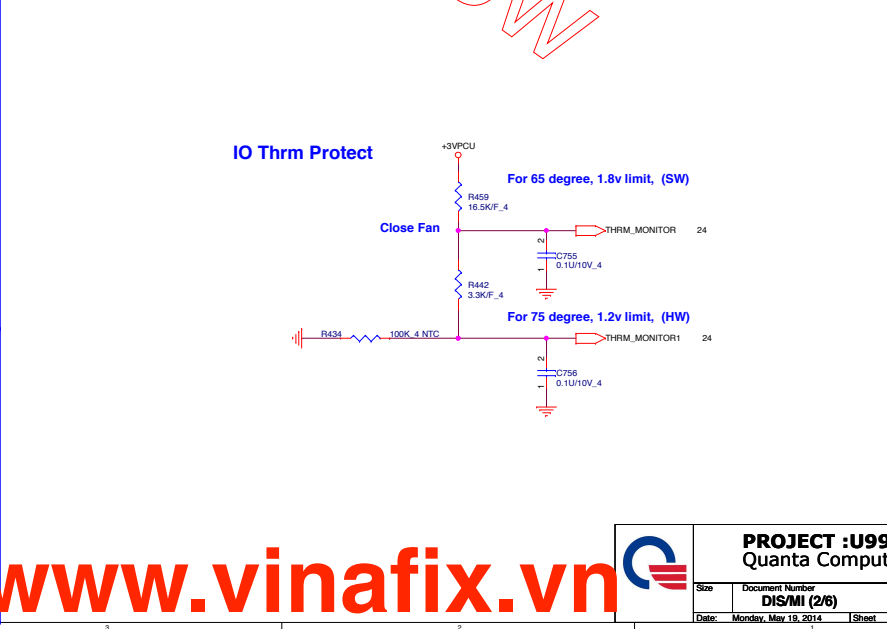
IO Thrm Protect

+3VPCU

For 65 degree, 1.8v limit, (SW)

R459
16.5K/F_4

Close Fan

THRM_MONITOR 24

2
C755
0.1U/10V_4
1

R442
3.3K/F_4

For 75 degree, 1.2v limit, (HW)

R434 100K_4 NTC

THRM_MONITOR1 24

2
C756
0.1U/10V_4
1

www.vinafix.vn

PROJECT :U99
Quanta Comput

Size Document Number
DIS/MI (2/6)

Date: Monday, May 19, 2014 Sheet

3 2 1